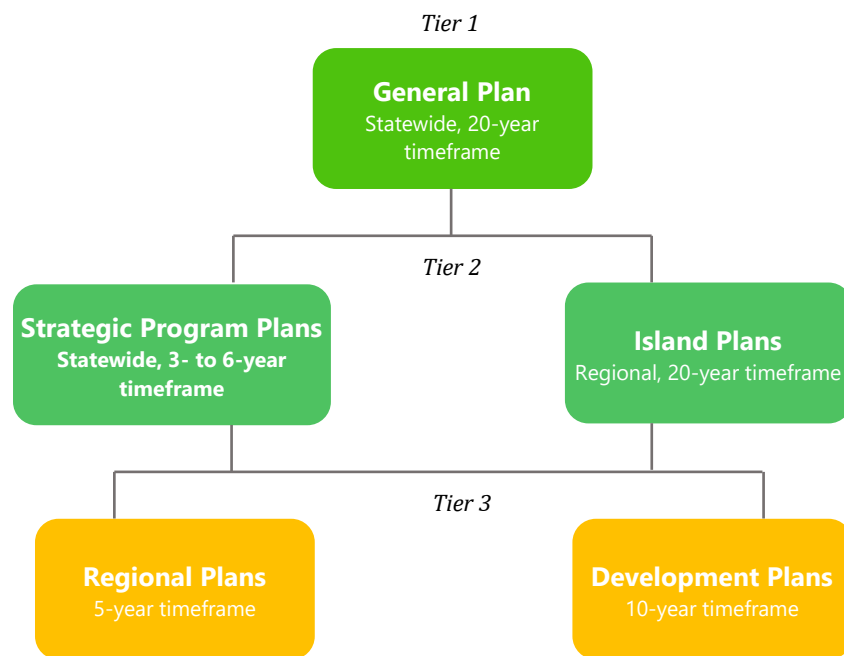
Tier 1

General Plan
Statewide, 20-year timeframe

Tier 2

Strategic Program Plans
Statewide, 3- to 6-year timeframe

Island Plans
Regional, 20-year timeframe

Tier 3

Regional Plans
5-year timeframe

Development Plans
10-year timeframe